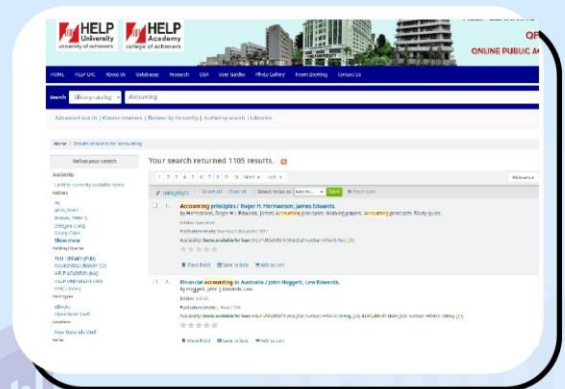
HELP University
university of achievers

HELP Academy
college of achievers

OF
ONLINE PUBLIC A

HOME HELP UHS About Us Databases Research QSA User Guides Photo Gallery Room Booking Contact Us

Search Library catalog Accounting

Advanced search | Course reserves | Browse by hierarchy | Authority search | Libraries

Home / Results of search for 'Accounting'

Refine your search

Your search returned 1105 results.

1 2 3 4 5 6 7 8 9 Next » Last »

1. Accounting principles / Roger H. Hermanson, James Edwards.

2. Financial accounting in Australia / John Hoggett, Lew Edwards.

Place hold Save to lists Add to cart

Place hold Save to lists Add to cart